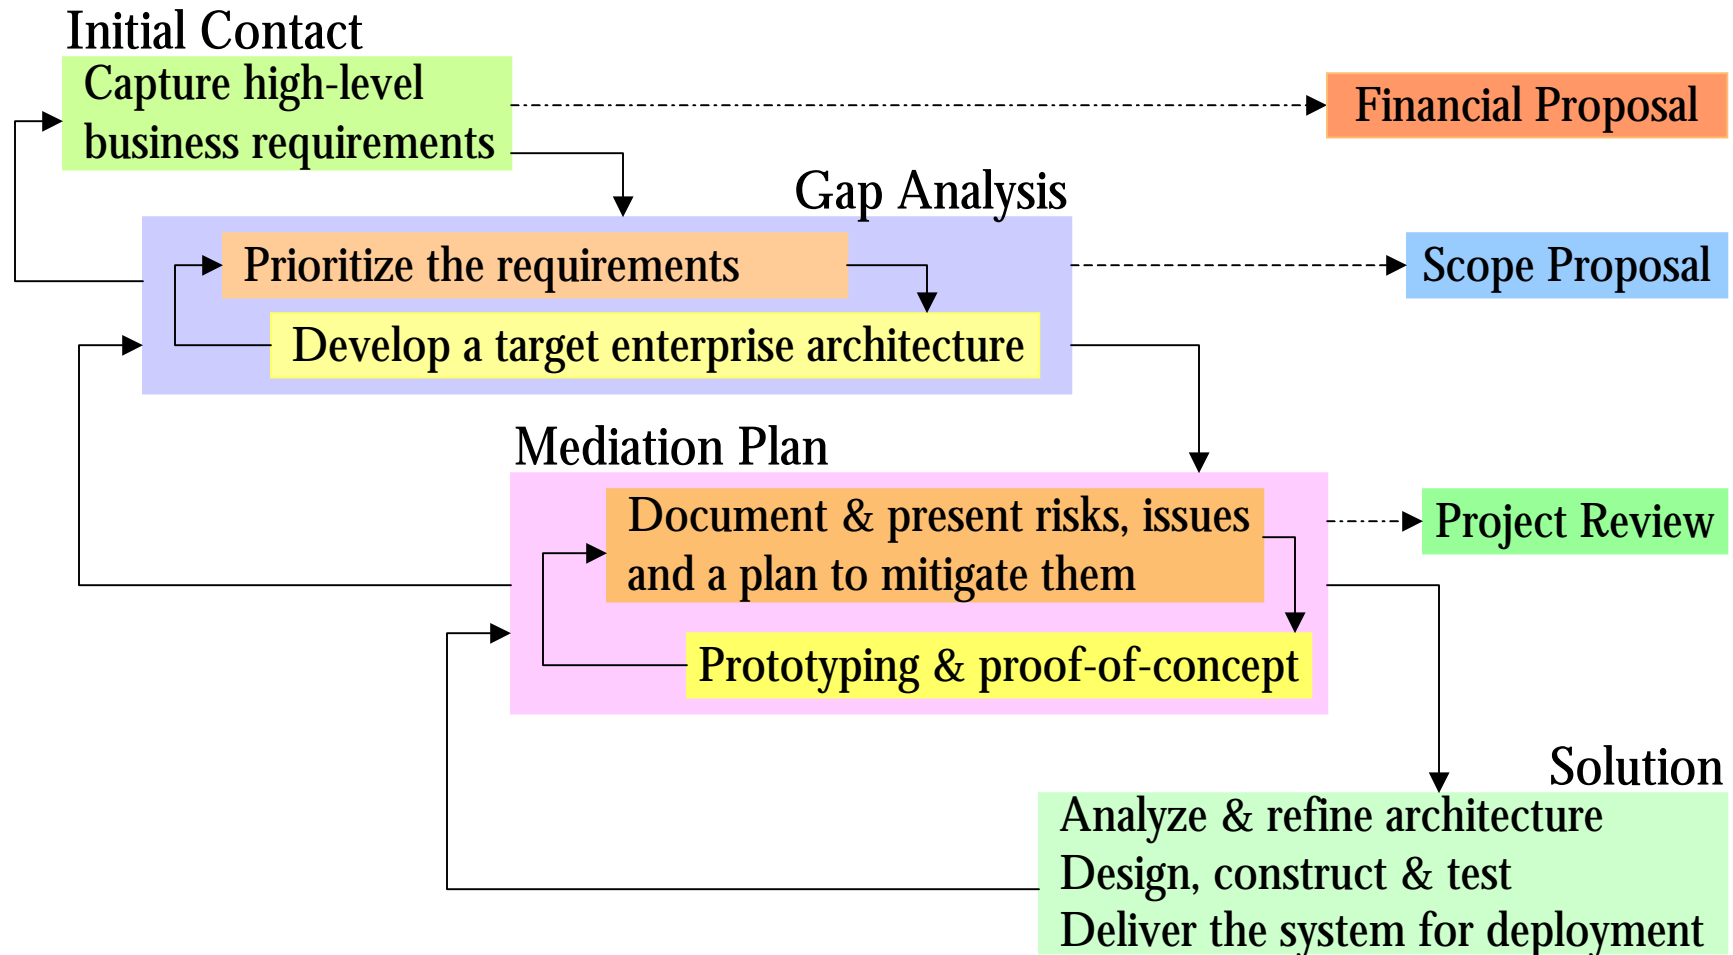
Initial Contact
Capture high-level business requirements

Financial Proposal

Gap Analysis
Prioritize the requirements
Develop a target enterprise architecture

Scope Proposal

Mediation Plan
Document & present risks, issues and a plan to mitigate them
Prototyping & proof-of-concept

Project Review

Solution
Analyze & refine architecture
Design, construct & test
Deliver the system for deployment